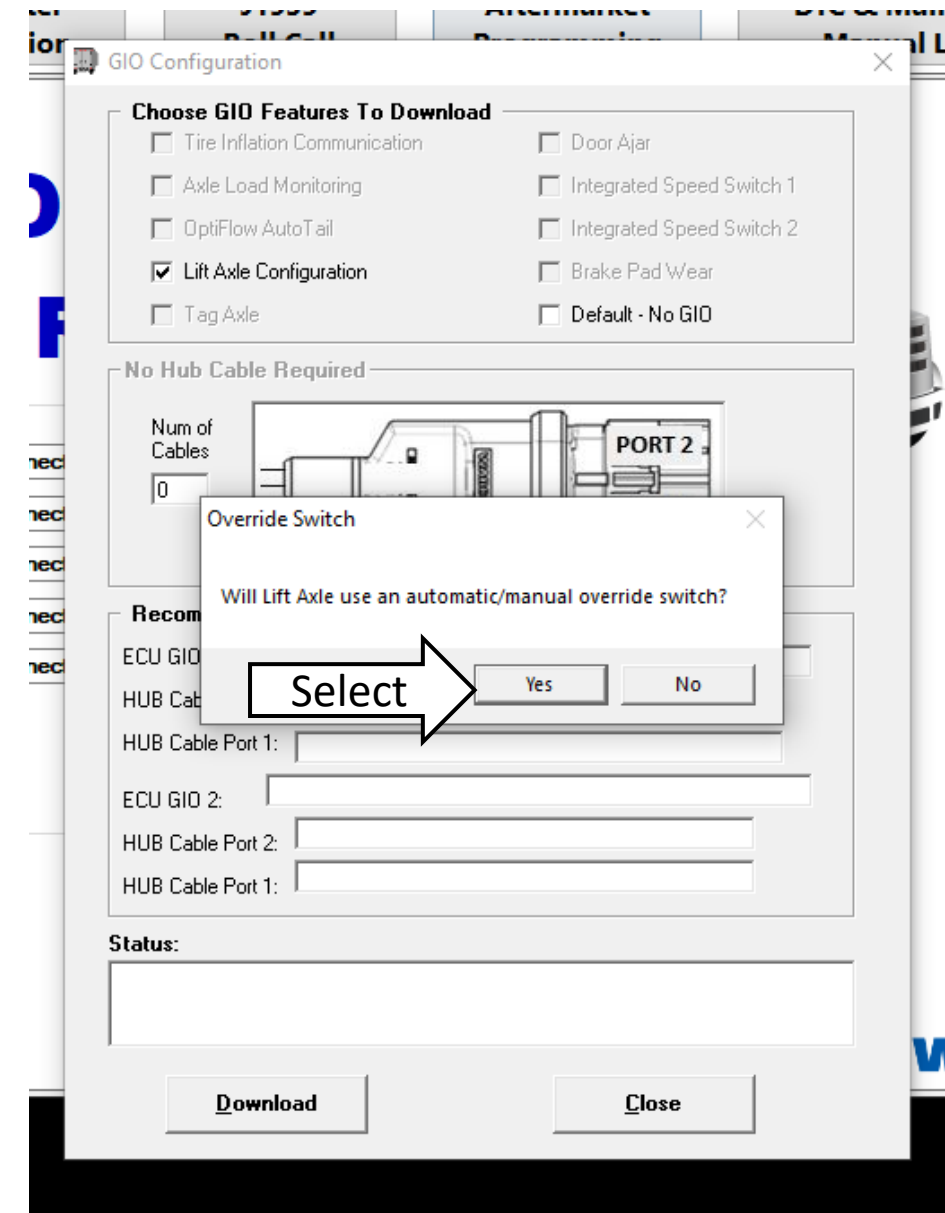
GIO Configuration

Choose GIO Features To Download

Tire Inflation Communication
Axle Load Monitoring
OptiFlow AutoTail
Lift Axle Configuration
Tag Axle

Door Ajar
Integrated Speed Switch 1
Integrated Speed Switch 2
Brake Pad Wear
Default - No GIO

No Hub Cable Required

Num of Cables
0

PORT 2

Override Switch

Will Lift Axle use an automatic/manual override switch?

Select

Yes
No

Recom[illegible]
ECU GIO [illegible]
HUB Cab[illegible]
HUB Cable Port 1:
ECU GIO 2:
HUB Cable Port 2:
HUB Cable Port 1:

Status:

Download
Close